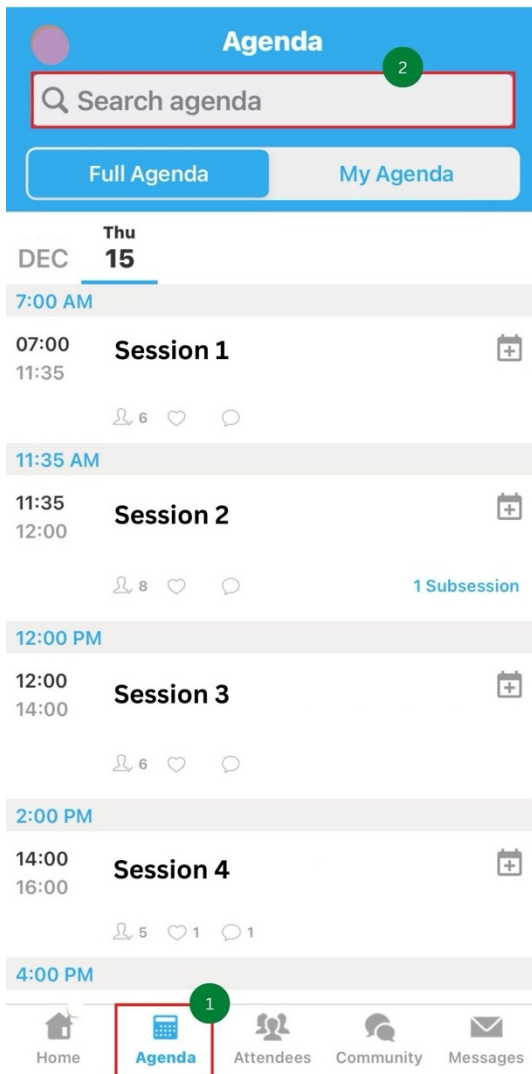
Agenda
2
Search agenda

Full Agenda
My Agenda

DEC Thu 15

7:00 AM
07:00 11:35 Session 1
6

11:35 AM
11:35 12:00 Session 2
8
1 Subsession

12:00 PM
12:00 14:00 Session 3
6

2:00 PM
14:00 16:00 Session 4
5 1 1

4:00 PM

1
Home Agenda Attendees Community Messages